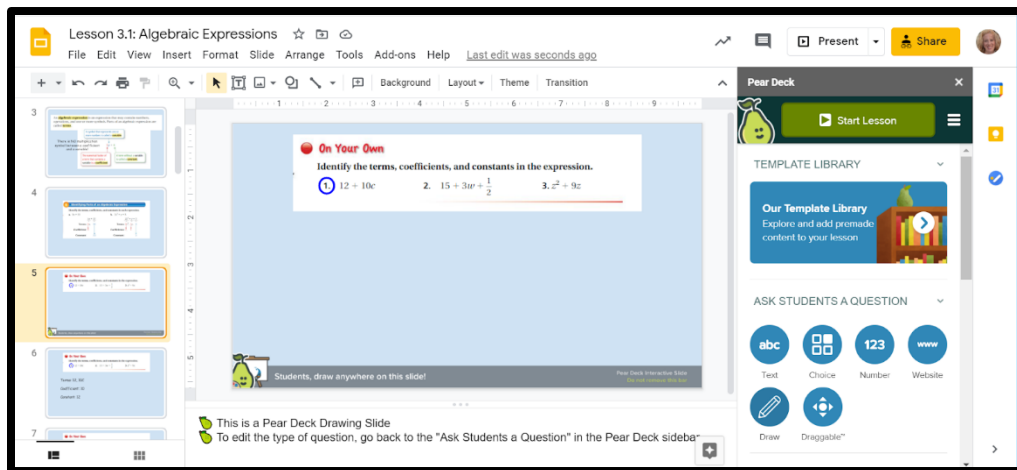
Lesson 3.1: Algebraic Expressions

File Edit View Insert Format Slide Arrange Tools Add-ons Help Last edit was seconds ago

Present Share

Background Layout Theme Transition

3

4

5

6

7

On Your Own

Identify the terms, coefficients, and constants in the expression.

1. $12 + 10c$ 2. $15 + 3w + \frac{1}{2}$ 3. $z^2 + 9z$

Students, draw anywhere on this slide!

Pear Deck Interactive Slide
Do not remove this bar

This is a Pear Deck Drawing Slide
To edit the type of question, go back to the "Ask Students a Question" in the Pear Deck sidebar

Pear Deck

Start Lesson

TEMPLATE LIBRARY

Our Template Library
Explore and add premade content to your lesson

ASK STUDENTS A QUESTION

abc Text

Choice

123 Number

www Website

Draw

Draggable™